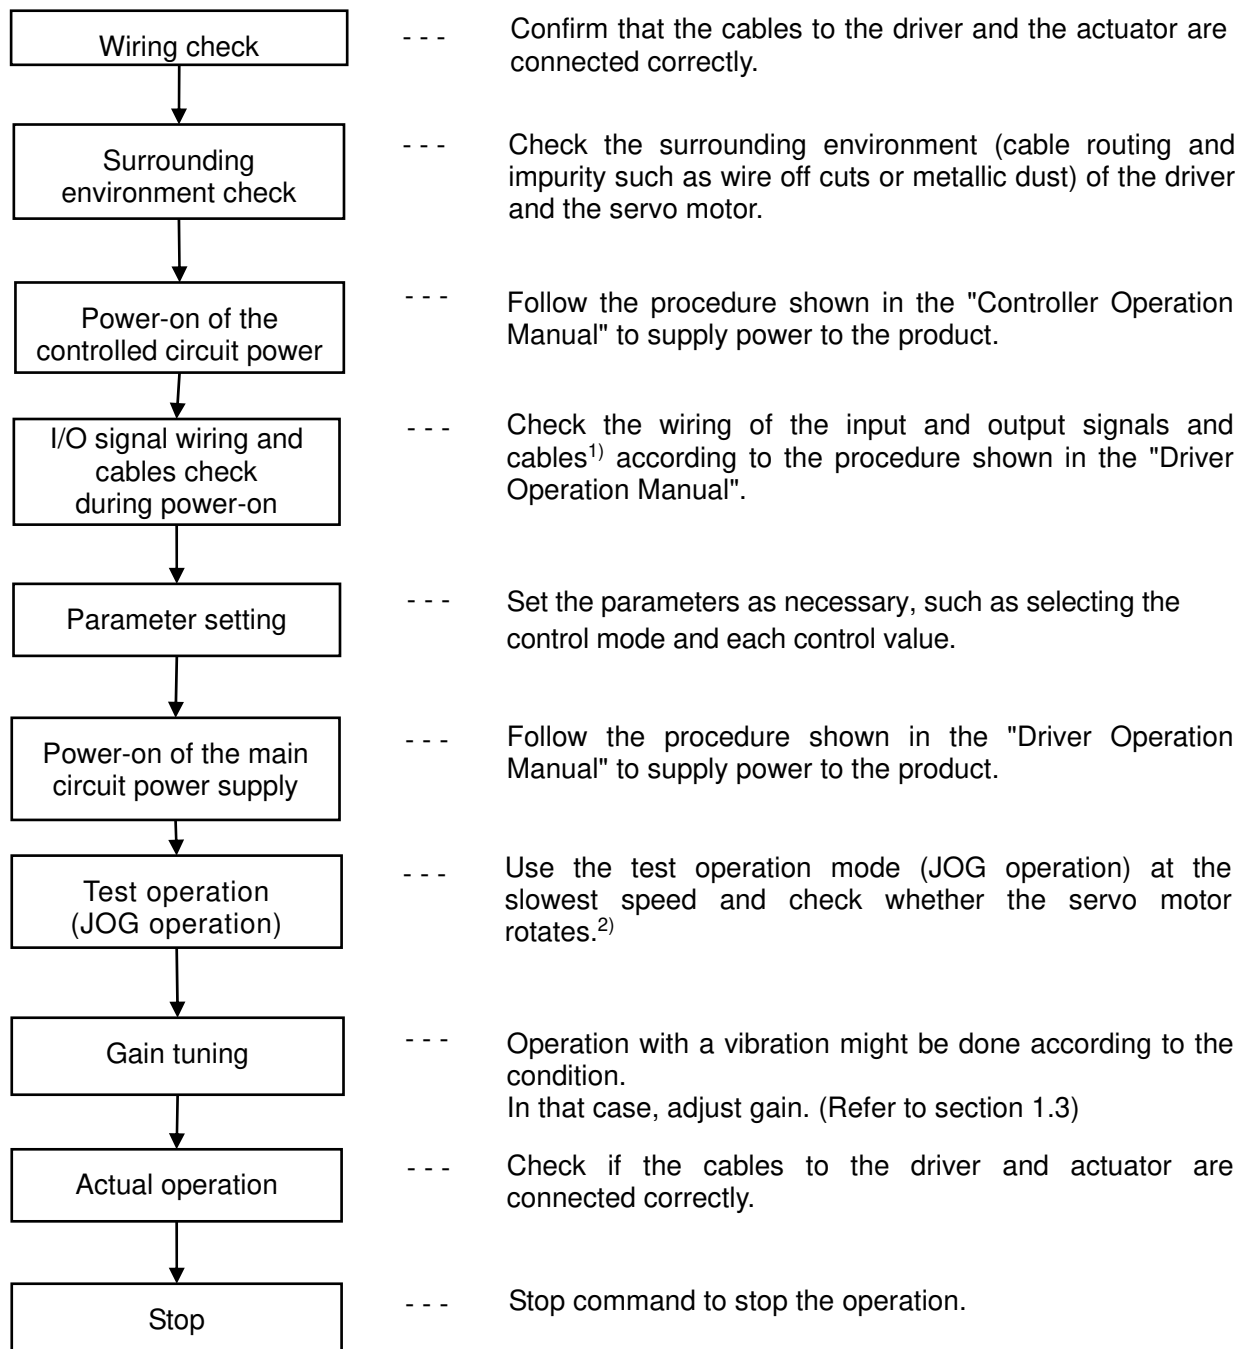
Wiring check

--- Confirm that the cables to the driver and the actuator are connected correctly.

Surrounding environment check

--- Check the surrounding environment (cable routing and impurity such as wire off cuts or metallic dust) of the driver and the servo motor.

Power-on of the controlled circuit power

--- Follow the procedure shown in the "Controller Operation Manual" to supply power to the product.

I/O signal wiring and cables check during power-on

--- Check the wiring of the input and output signals and cables$^{1)}$ according to the procedure shown in the "Driver Operation Manual".

Parameter setting

--- Set the parameters as necessary, such as selecting the control mode and each control value.

Power-on of the main circuit power supply

--- Follow the procedure shown in the "Driver Operation Manual" to supply power to the product.

Test operation (JOG operation)

--- Use the test operation mode (JOG operation) at the slowest speed and check whether the servo motor rotates.$^{2)}$

Gain tuning

--- Operation with a vibration might be done according to the condition.
In that case, adjust gain. (Refer to section 1.3)

Actual operation

--- Check if the cables to the driver and actuator are connected correctly.

Stop

--- Stop command to stop the operation.